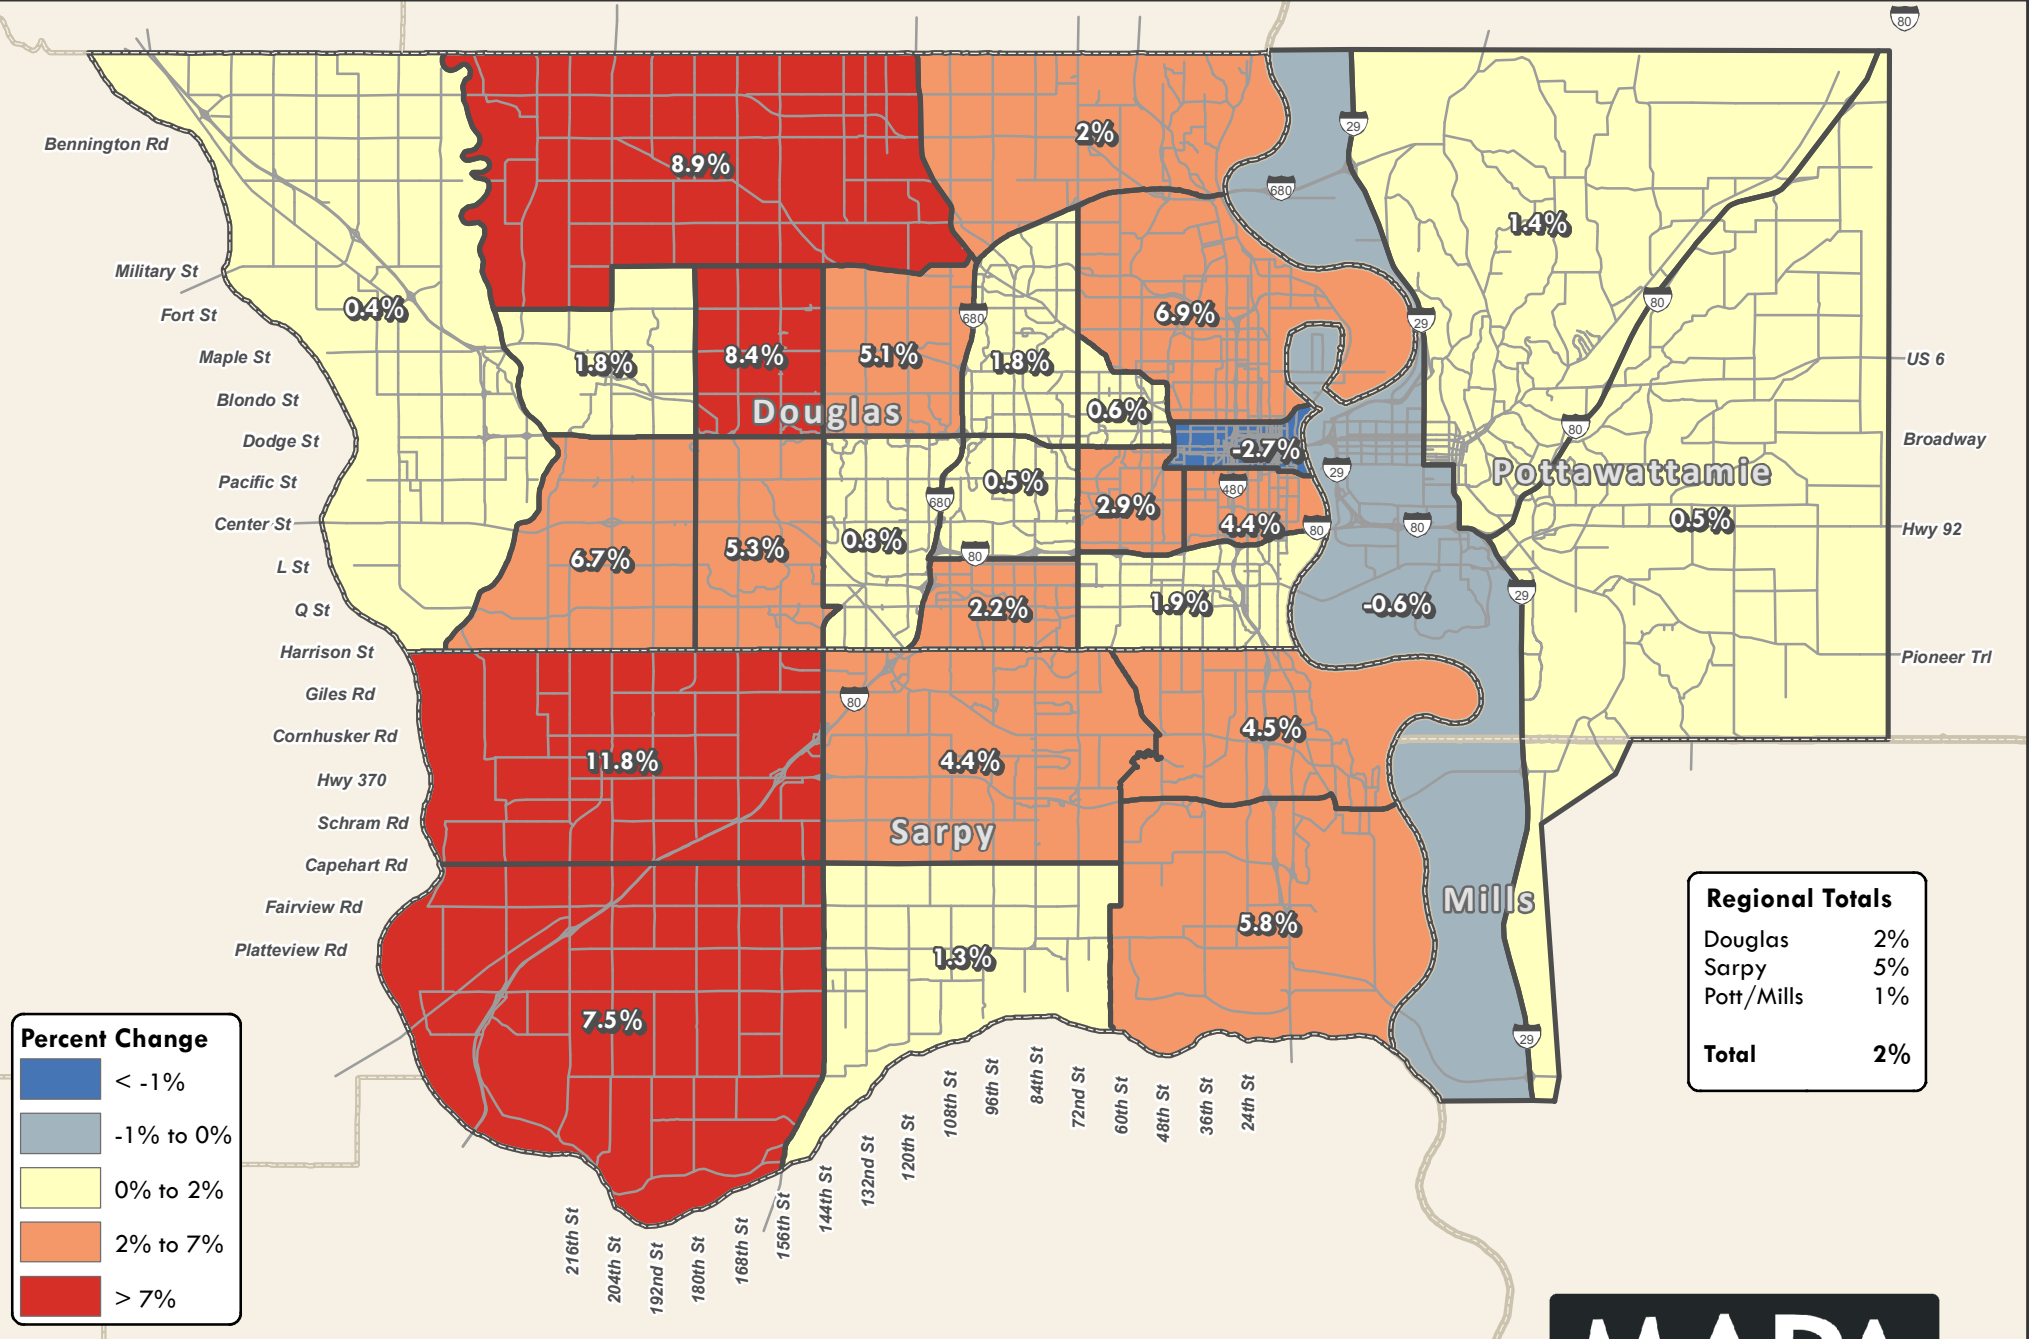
Bennington Rd
Military St
Fort St
Maple St
Blondo St
Dodge St
Pacific St
Center St
L St
Q St
Harrison St
Giles Rd
Cornhusker Rd
Hwy 370
Schram Rd
Capehart Rd
Fairview Rd
Platteview Rd

80
29
680
480

8.9%
2%
1.4%
0.4%
1.8%
8.4%
5.1%
1.8%
6.9%
0.6%
-2.7%
Douglas
Pottawattamie
0.5%
2.9%
4.4%
6.7%
5.3%
0.8%
0.5%
2.2%
1.9%
-0.6%
11.8%
4.4%
4.5%
Sarpy
5.8%
Mills
1.3%
7.5%

US 6
Broadway
Hwy 92
Pioneer Trl

216th St
204th St
192nd St
180th St
168th St
156th St
144th St
132nd St
120th St
108th St
96th St
84th St
72nd St
60th St
48th St
36th St
24th St

Percent Change
< -1%
-1% to 0%
0% to 2%
2% to 7%
> 7%

Regional Totals
| | |
|---|---|
| Douglas | 2% |
| Sarpy | 5% |
| Pott/Mills | 1% |
| Total | 2% |

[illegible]